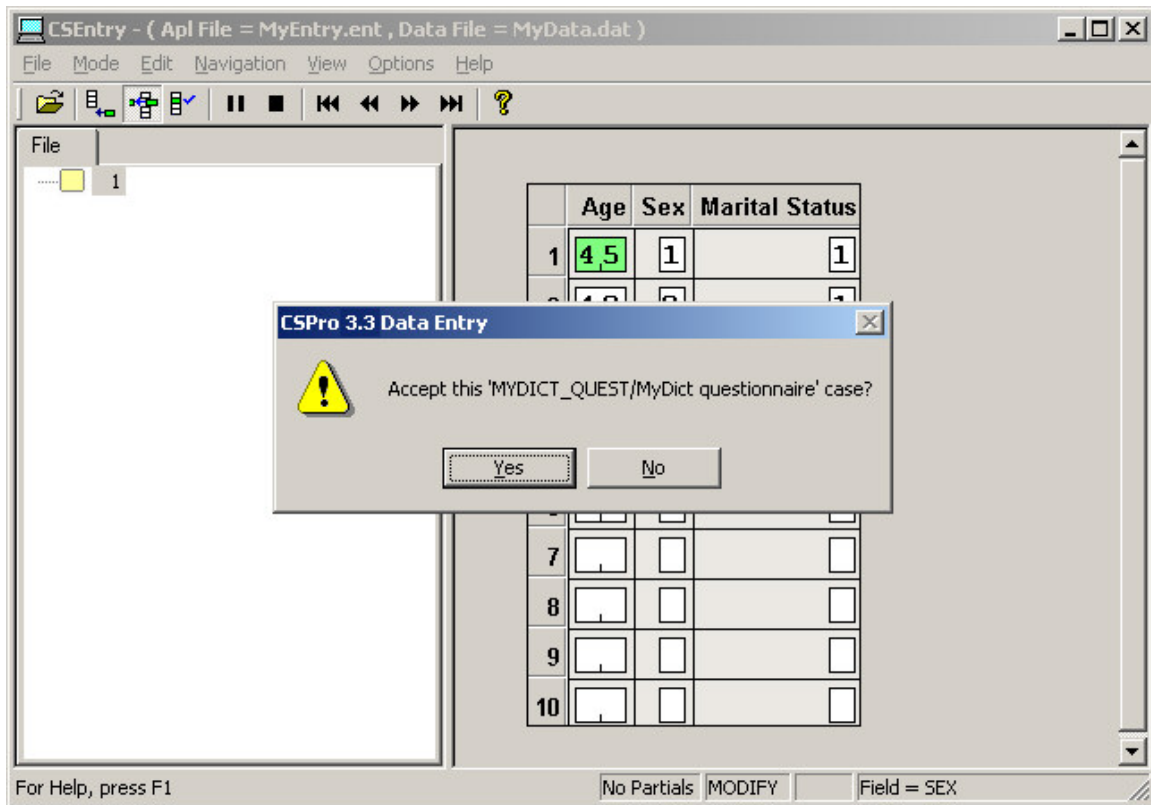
CSEntry - ( Apl File = MyEntry.ent , Data File = MyData.dat )

File Mode Edit Navigation View Options Help

File

1

|  | Age | Sex | Marital Status |
|---|---|---|---|
| 1 | 4 5 | 1 | 1 |
| 2 | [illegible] | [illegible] | 1 |
| 7 |  |  |  |
| 8 |  |  |  |
| 9 |  |  |  |
| 10 |  |  |  |

CSPro 3.3 Data Entry

Accept this 'MYDICT_QUEST/MyDict questionnaire' case?

Yes No

For Help, press F1 No Partials MODIFY Field = SEX